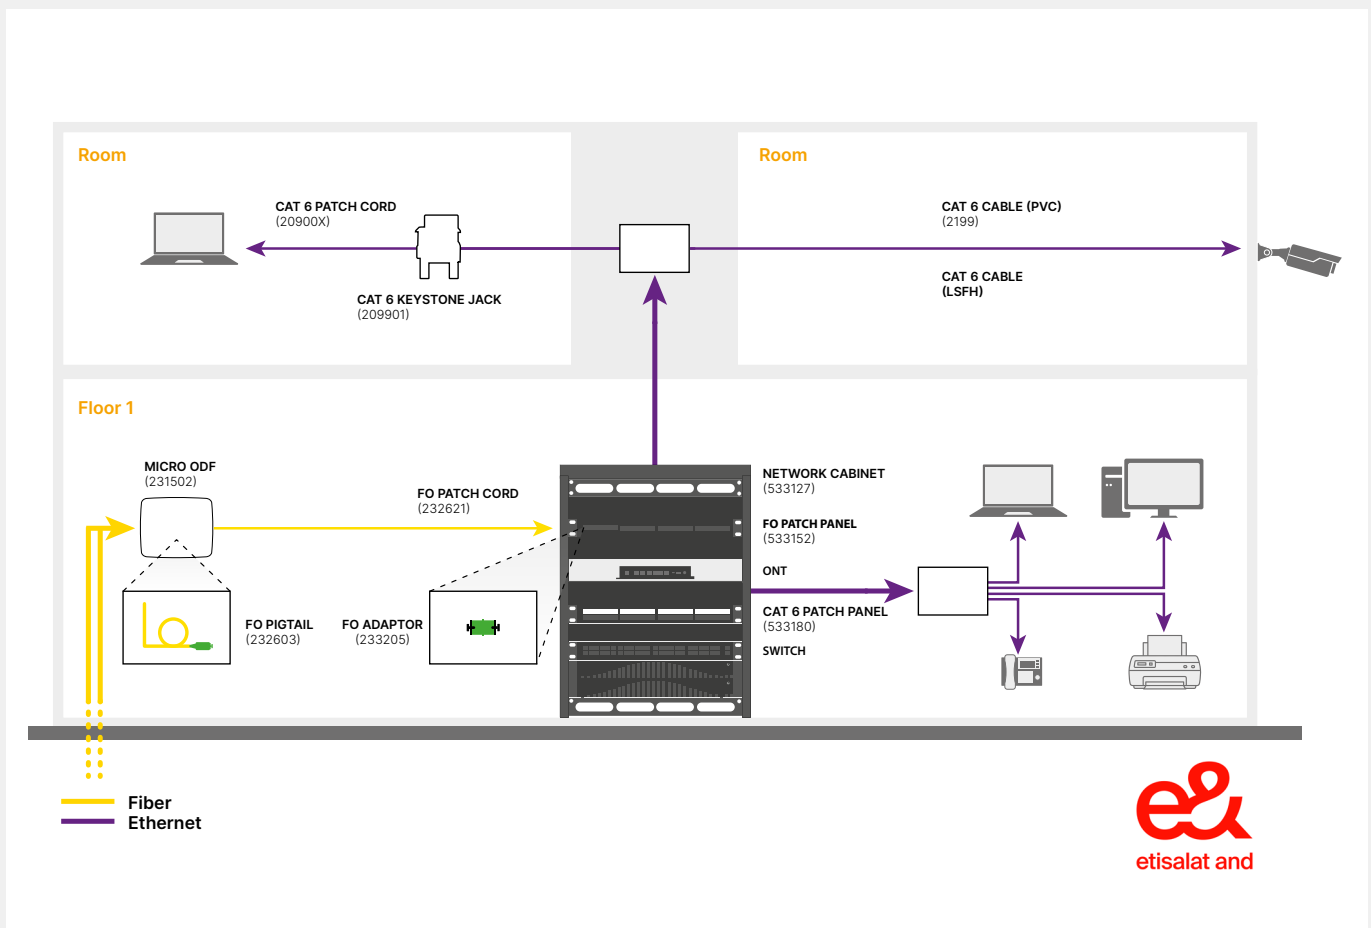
Room

CAT 6 PATCH CORD
(20900X)

CAT 6 KEYSTONE JACK
(209901)

Room

CAT 6 CABLE (PVC)
(2199)

CAT 6 CABLE
(LSFH)

Floor 1

MICRO ODF
(231502)

FO PATCH CORD
(232621)

FO PIGTAIL
(232603)

FO ADAPTOR
(233205)

NETWORK CABINET
(533127)

FO PATCH PANEL
(533152)

ONT

CAT 6 PATCH PANEL
(533180)

SWITCH

Fiber
Ethernet

e&
etisalat and